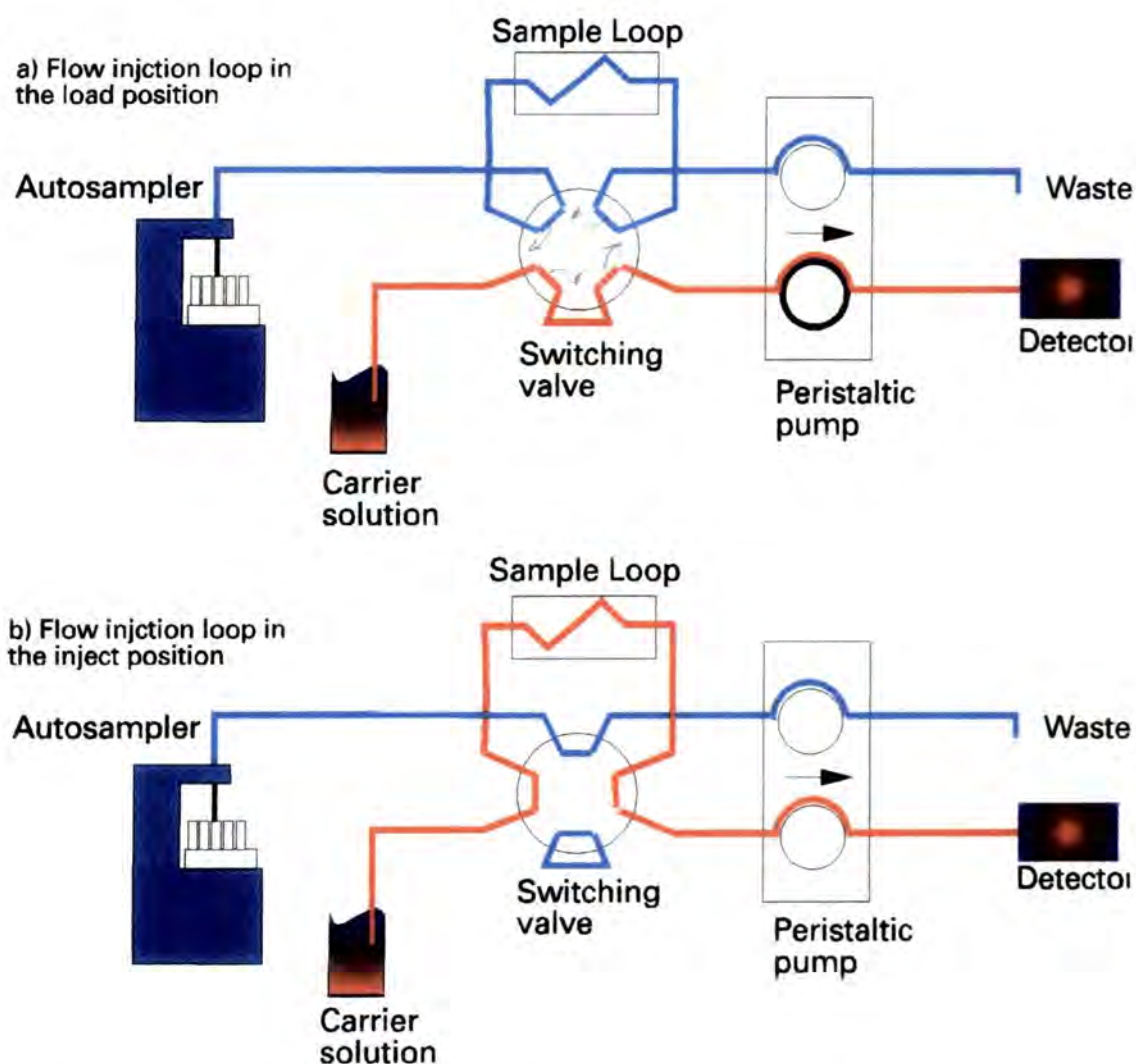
Sample Loop

a) Flow injction loop in the load position

Autosampler

Waste

Switching valve

Peristaltic pump

Detectoı

Carrier solution

Sample Loop

b) Flow injction loop in the inject position

Autosampler

Waste

Switching valve

Peristaltic pump

Detectoı

Carrier solution